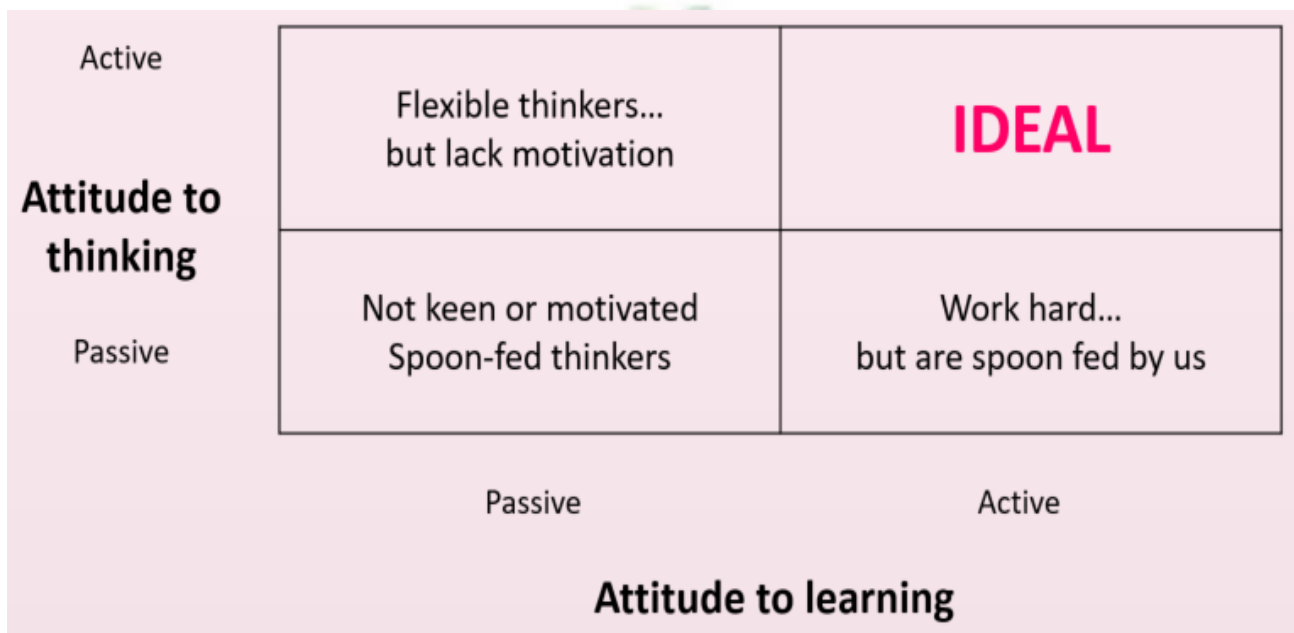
Active

Attitude to thinking

Passive

| Flexible thinkers... but lack motivation | IDEAL |
|---|---|
| Not keen or motivated Spoon-fed thinkers | Work hard... but are spoon fed by us |

Passive

Active

Attitude to learning